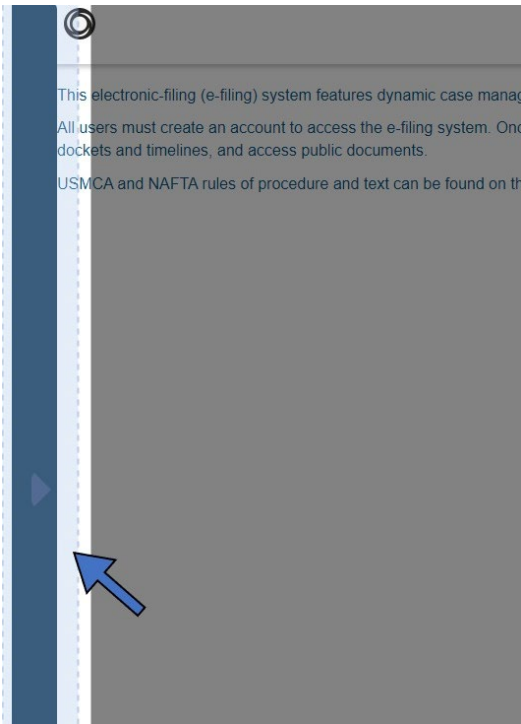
This electronic-filing (e-filing) system features dynamic case manag

All users must create an account to access the e-filing system. Onc dockets and timelines, and access public documents.

USMCA and NAFTA rules of procedure and text can be found on th